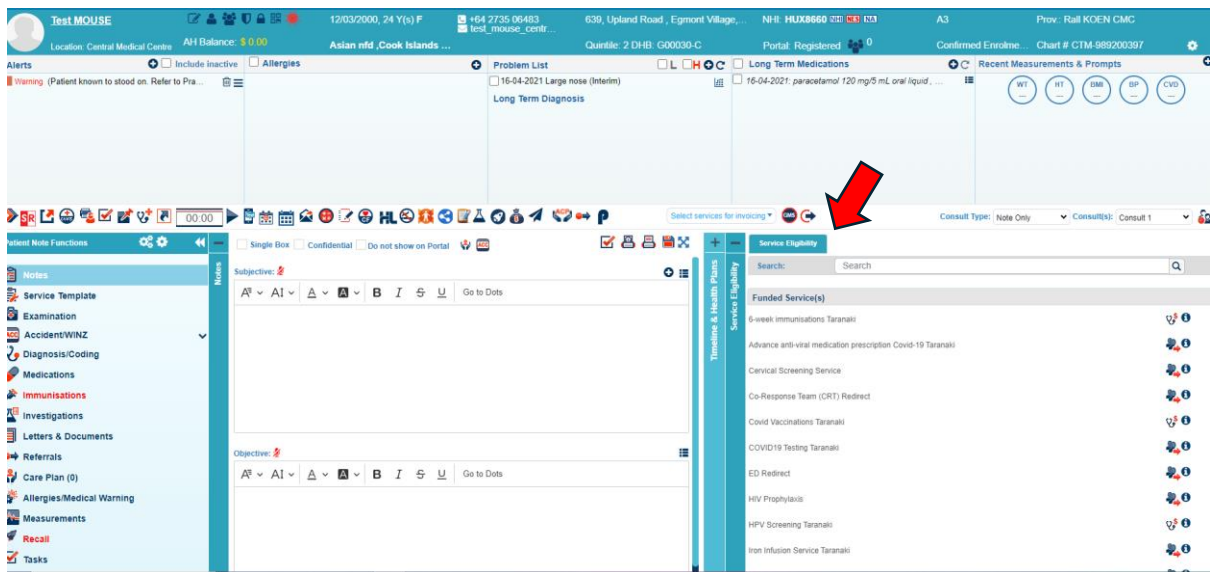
Test MOUSE
Location: Central Medical Centre
AH Balance: $ 0.00
12/03/2000, 24 Y(s) F
Asian nfd ,Cook Islands ...
+64 2735 06483
test_mouse_centr...
639, Upland Road , Egmont Village,...
Quintile: 2 DHB: G00030-C
NHI: HUX8660
Portal: Registered 0
A3
Confirmed Enrolme...
Prov.: Rall KOEN CMC
Chart # CTM-989200397

Alerts
Include inactive
Allergies
Warning (Patient known to stood on. Refer to Pra...
Problem List
L H
16-04-2021 Large nose (Interim)
Long Term Diagnosis
Long Term Medications
16-04-2021: paracetamol 120 mg/5 mL oral liquid, ...
Recent Measurements & Prompts
WT
HT
BMI
BP
CVD

00:00
HL
Select services for invoicing
Consult Type: Note Only
Consult(s): Consult 1

Patient Note Functions
Notes
Service Template
Examination
Accident/WINZ
Diagnosis/Coding
Medications
Immunisations
Investigations
Letters & Documents
Referrals
Care Plan (0)
Allergies/Medical Warning
Measurements
Recall
Tasks

Notes
Single Box
Confidential
Do not show on Portal
Subjective:
A AI A B I S U Go to Dots
Objective:
A AI A B I S U Go to Dots

Timeline & Health Plans
Service Eligibility
Service Eligibility
Search:
Search
Funded Service(s)
6-week immunisations Taranaki
Advance anti-viral medication prescription Covid-19 Taranaki
Cervical Screening Service
Co-Response Team (CRT) Redirect
Covid Vaccinations Taranaki
COVID19 Testing Taranaki
ED Redirect
HIV Prophylaxis
HPV Screening Taranaki
Iron Infusion Service Taranaki